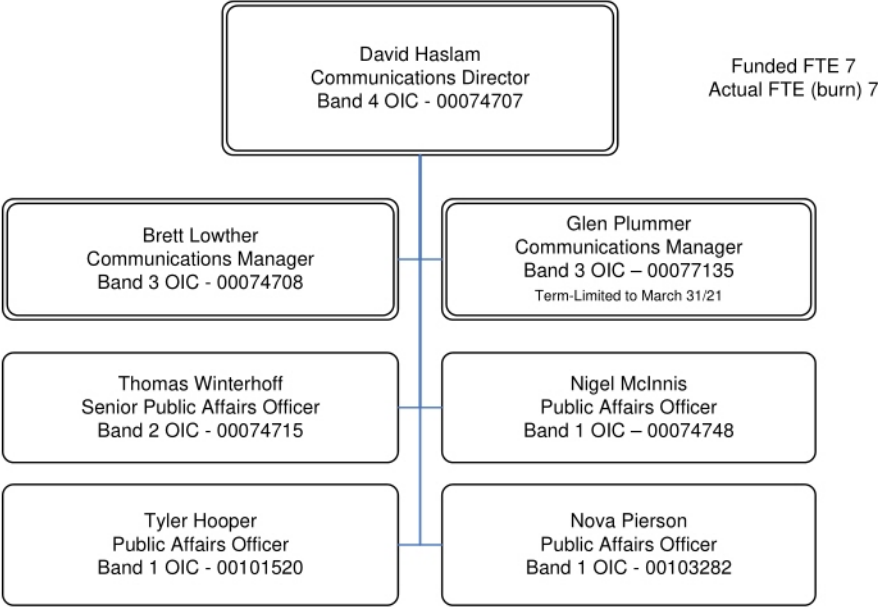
David Haslam
Communications Director
Band 4 OIC - 00074707

Funded FTE 7
Actual FTE (burn) 7

Brett Lowther
Communications Manager
Band 3 OIC - 00074708

Glen Plummer
Communications Manager
Band 3 OIC – 00077135
Term-Limited to March 31/21

Thomas Winterhoff
Senior Public Affairs Officer
Band 2 OIC - 00074715

Nigel McInnis
Public Affairs Officer
Band 1 OIC – 00074748

Tyler Hooper
Public Affairs Officer
Band 1 OIC - 00101520

Nova Pierson
Public Affairs Officer
Band 1 OIC - 00103282